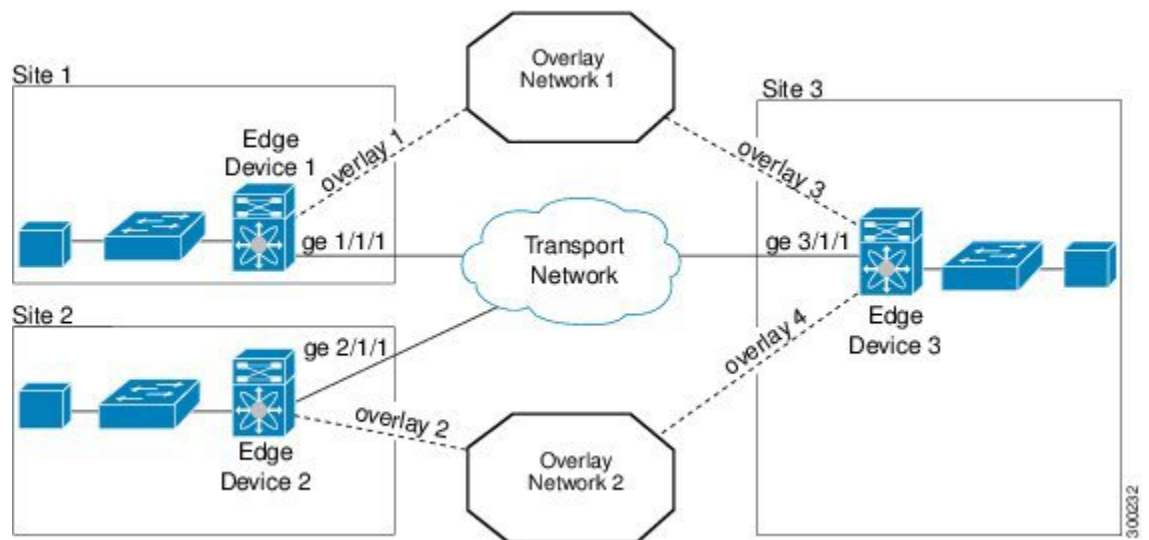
Site 1

Overlay Network 1

Site 3

Edge Device 1

overlay 1

overlay 3

ge 1/1/1

Transport Network

ge 3/1/1

Site 2

ge 2/1/1

overlay 4

Edge Device 3

overlay 2

Edge Device 2

Overlay Network 2

300232